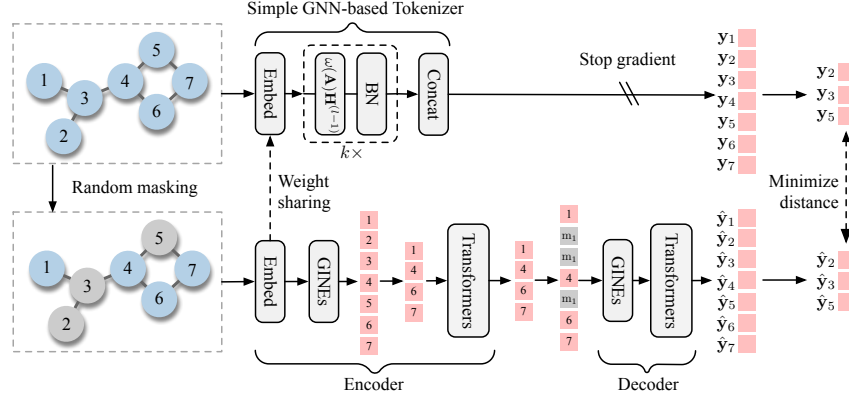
Simple GNN-based Tokenizer

1 2 3 4 5 6 7

Embed

$\omega(\mathbf{A})\mathbf{H}^{(l-1)}$

BN

Concat

$k\times$

Stop gradient

$\mathbf{y}_1$
$\mathbf{y}_2$
$\mathbf{y}_3$
$\mathbf{y}_4$
$\mathbf{y}_5$
$\mathbf{y}_6$
$\mathbf{y}_7$

$\mathbf{y}_2$
$\mathbf{y}_3$
$\mathbf{y}_5$

Random masking

Weight sharing

Minimize distance

1 2 3 4 5 6 7

Embed

GINEs

1 2 3 4 5 6 7

1 4 6 7

Transformers

1 4 6 7

1 $\mathrm{m}_1$ $\mathrm{m}_1$ 4 $\mathrm{m}_1$ 6 7

GINEs

Transformers

$\hat{\mathbf{y}}_1$
$\hat{\mathbf{y}}_2$
$\hat{\mathbf{y}}_3$
$\hat{\mathbf{y}}_4$
$\hat{\mathbf{y}}_5$
$\hat{\mathbf{y}}_6$
$\hat{\mathbf{y}}_7$

$\hat{\mathbf{y}}_2$
$\hat{\mathbf{y}}_3$
$\hat{\mathbf{y}}_5$

Encoder

Decoder